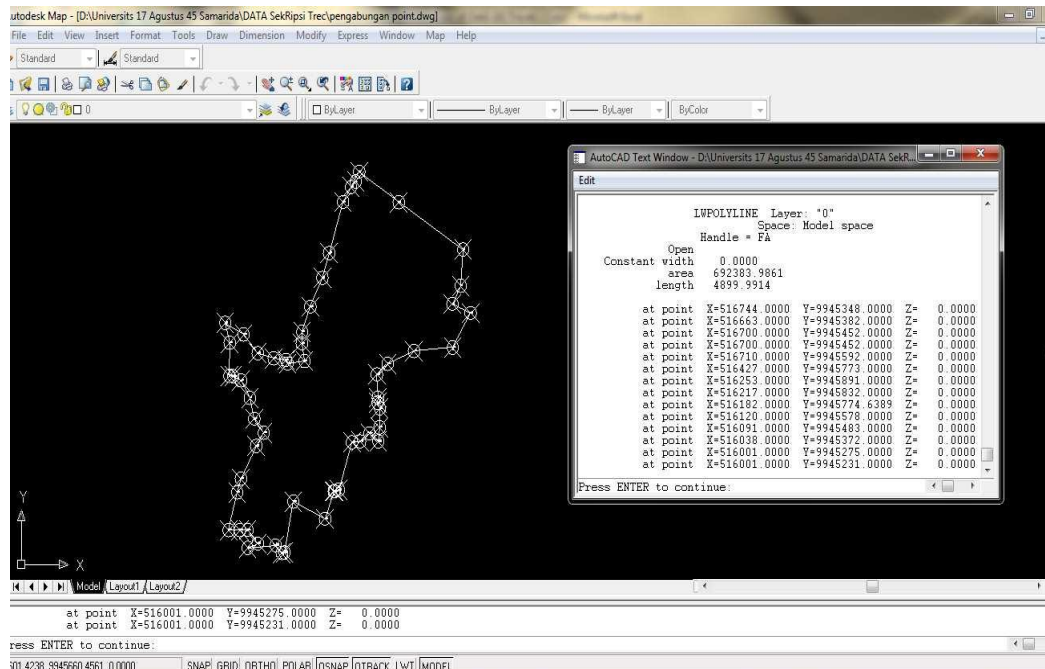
utodesk Map - [D:\Universits 17 Agustus 45 Samarida\DATA SekRipsi Trec\pengabungan point.dwg]

File Edit View Insert Format Tools Draw Dimension Modify Express Window Map Help

Standard Standard

0

ByLayer ByLayer ByLayer ByColor

AutoCAD Text Window - D:\Universits 17 Agustus 45 Samarida\DATA SekR...

Edit

LWPOLYLINE Layer: "0"
Space: Model space
Handle = FA
Open
Constant width 0.0000
area 692383.9861
length 4899.9914

| | | | | |
|---|---|---|---|---|
| at point | X=516744.0000 | Y=9945348.0000 | Z= | 0.0000 |
| at point | X=516663.0000 | Y=9945382.0000 | Z= | 0.0000 |
| at point | X=516700.0000 | Y=9945452.0000 | Z= | 0.0000 |
| at point | X=516700.0000 | Y=9945452.0000 | Z= | 0.0000 |
| at point | X=516710.0000 | Y=9945592.0000 | Z= | 0.0000 |
| at point | X=516427.0000 | Y=9945773.0000 | Z= | 0.0000 |
| at point | X=516253.0000 | Y=9945891.0000 | Z= | 0.0000 |
| at point | X=516217.0000 | Y=9945832.0000 | Z= | 0.0000 |
| at point | X=516182.0000 | Y=9945774.6389 | Z= | 0.0000 |
| at point | X=516120.0000 | Y=9945578.0000 | Z= | 0.0000 |
| at point | X=516091.0000 | Y=9945483.0000 | Z= | 0.0000 |
| at point | X=516038.0000 | Y=9945372.0000 | Z= | 0.0000 |
| at point | X=516001.0000 | Y=9945275.0000 | Z= | 0.0000 |
| at point | X=516001.0000 | Y=9945231.0000 | Z= | 0.0000 |

Press ENTER to continue:

Y

X

Model Layout1 Layout2

at point X=516001.0000 Y=9945275.0000 Z= 0.0000
at point X=516001.0000 Y=9945231.0000 Z= 0.0000
ress ENTER to continue:

501.4238, 9945660.4561, 0.0000 SNAP GRID ORTHO POLAR OSNAP OTRACK LWT MODEL